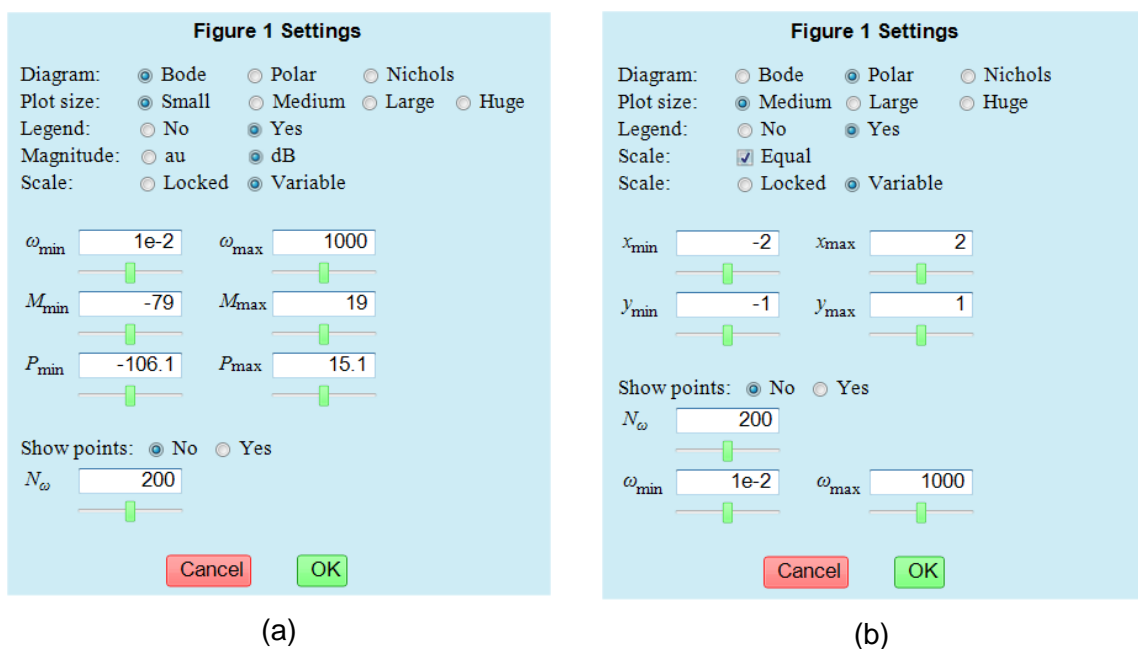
Figure 1 Settings

Diagram: Bode Polar Nichols
Plot size: Small Medium Large Huge
Legend: No Yes
Magnitude: au dB
Scale: Locked Variable

$\omega_{min}$ 1e-2 $\omega_{max}$ 1000
$M_{min}$ -79 $M_{max}$ 19
$P_{min}$ -106.1 $P_{max}$ 15.1

Show points: No Yes
$N_{\omega}$ 200

Cancel OK

(a)

Figure 1 Settings

Diagram: Bode Polar Nichols
Plot size: Medium Large Huge
Legend: No Yes
Scale: Equal
Scale: Locked Variable

$x_{min}$ -2 $x_{max}$ 2
$y_{min}$ -1 $y_{max}$ 1

Show points: No Yes
$N_{\omega}$ 200
$\omega_{min}$ 1e-2 $\omega_{max}$ 1000

Cancel OK

(b)